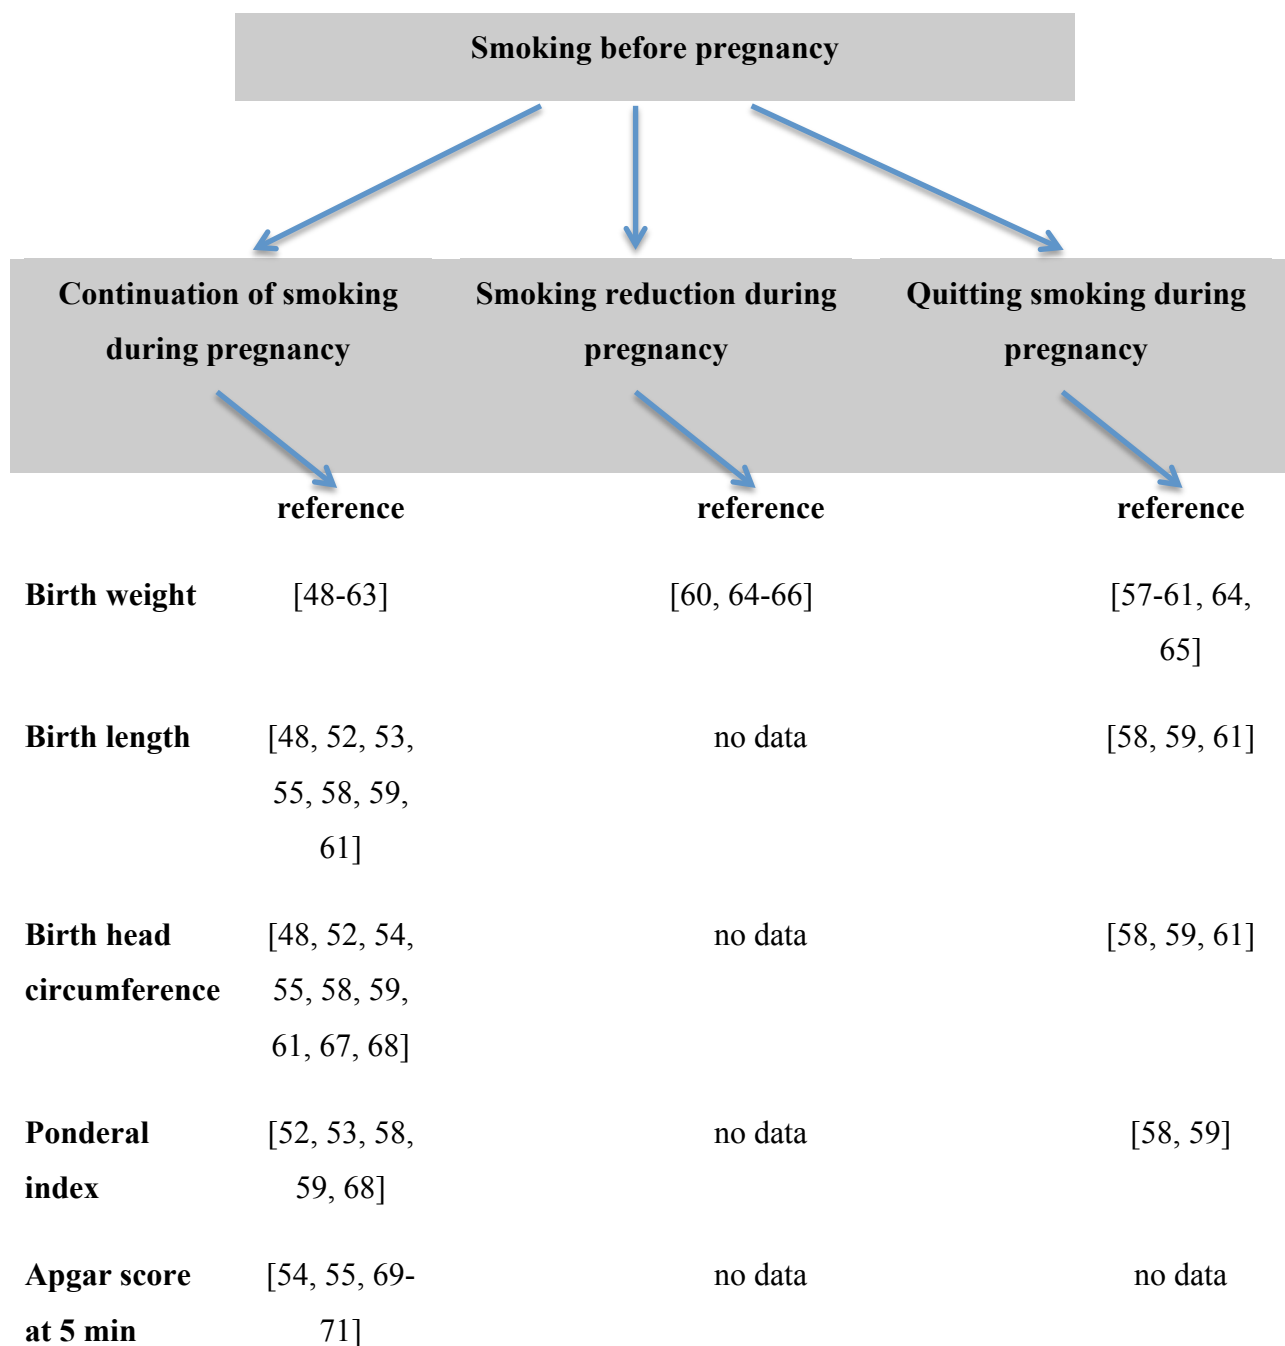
Smoking before pregnancy

Continuation of smoking during pregnancy

Smoking reduction during pregnancy

Quitting smoking during pregnancy

| | reference | reference | reference |
|---|---|---|---|
| Birth weight | [48-63] | [60, 64-66] | [57-61, 64, 65] |
| Birth length | [48, 52, 53, 55, 58, 59, 61] | no data | [58, 59, 61] |
| Birth head circumference | [48, 52, 54, 55, 58, 59, 61, 67, 68] | no data | [58, 59, 61] |
| Ponderal index | [52, 53, 58, 59, 68] | no data | [58, 59] |
| Apgar score at 5 min | [54, 55, 69-71] | no data | no data |